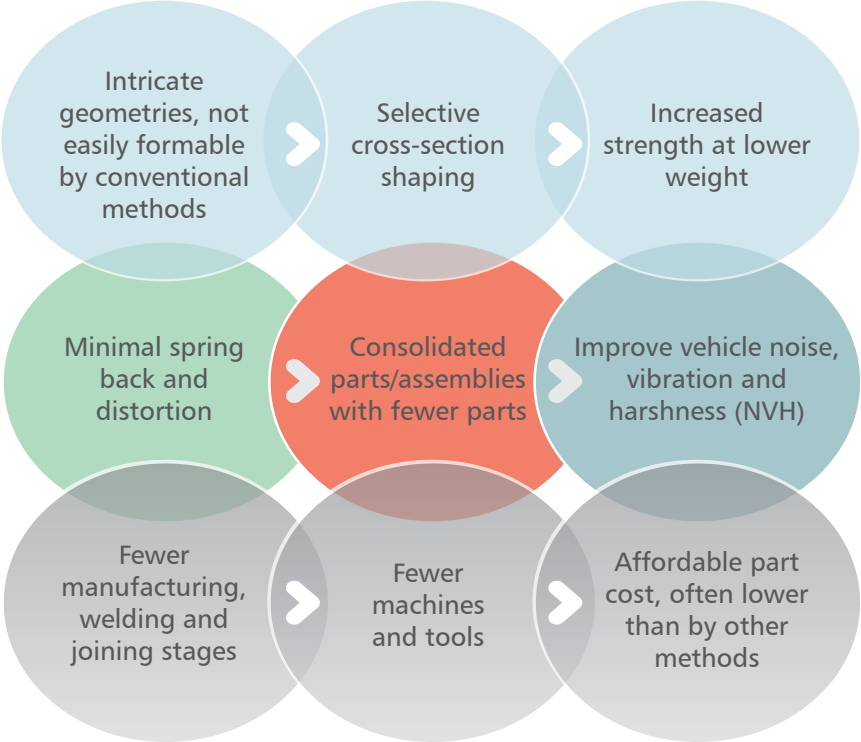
Intricate geometries, not easily formable by conventional methods

Selective cross-section shaping

Increased strength at lower weight

Minimal spring back and distortion

Consolidated parts/assemblies with fewer parts

Improve vehicle noise, vibration and harshness (NVH)

Fewer manufacturing, welding and joining stages

Fewer machines and tools

Affordable part cost, often lower than by other methods